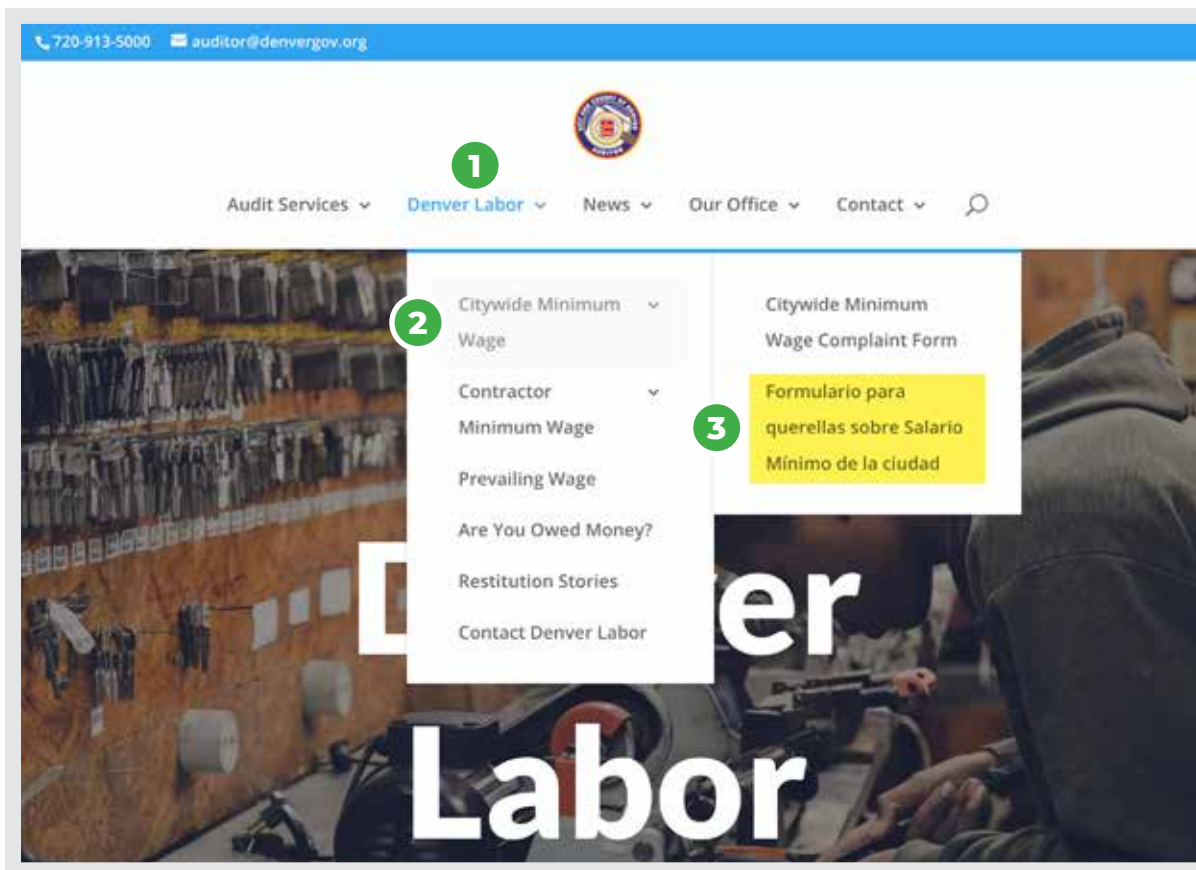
720-913-5000 auditor@denvergov.org

1

Audit Services Denver Labor News Our Office Contact

2

Citywide Minimum Wage

Contractor Minimum Wage

Prevailing Wage

Are You Owed Money?

Restitution Stories

Contact Denver Labor

Citywide Minimum Wage Complaint Form

3

Formulario para querellas sobre Salario Mínimo de la ciudad

D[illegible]er

Labor